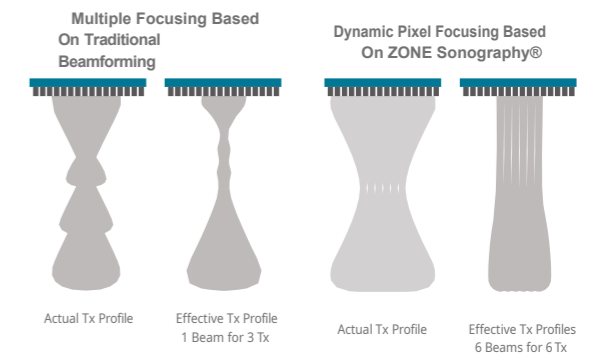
Multiple Focusing Based On Traditional Beamforming

Dynamic Pixel Focusing Based On ZONE Sonography®

Actual Tx Profile

Effective Tx Profile
1 Beam for 3 Tx

Actual Tx Profile

Effective Tx Profiles
6 Beams for 6 Tx